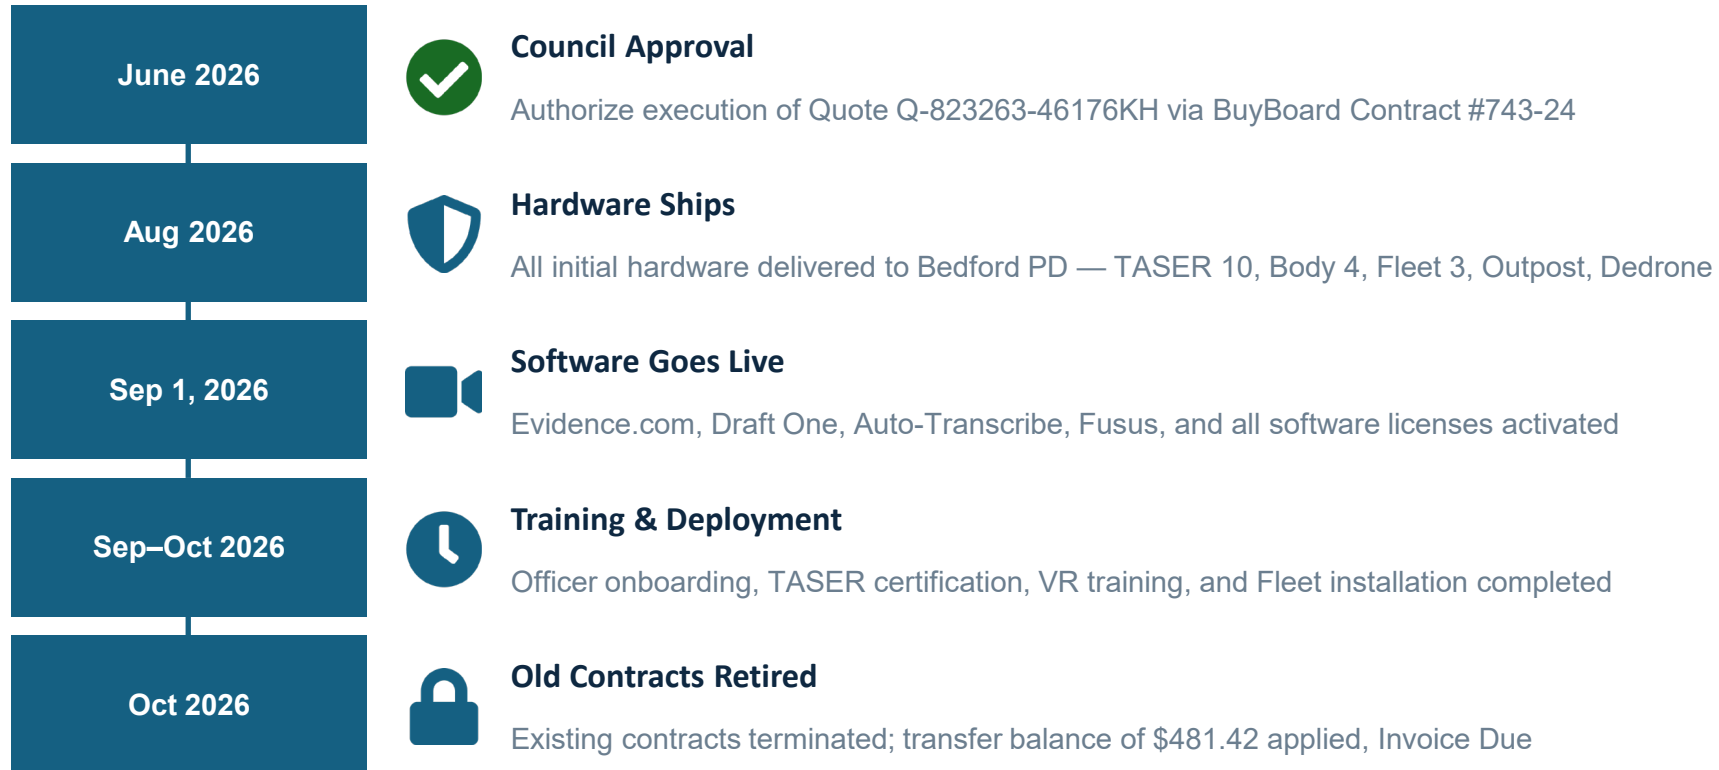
June 2026

Council Approval

Authorize execution of Quote Q-823263-46176KH via BuyBoard Contract #743-24

Aug 2026

Hardware Ships

All initial hardware delivered to Bedford PD — TASER 10, Body 4, Fleet 3, Outpost, Dedrone

Sep 1, 2026

Software Goes Live

Evidence.com, Draft One, Auto-Transcribe, Fusus, and all software licenses activated

Sep–Oct 2026

Training & Deployment

Officer onboarding, TASER certification, VR training, and Fleet installation completed

Oct 2026

Old Contracts Retired

Existing contracts terminated; transfer balance of $481.42 applied, Invoice Due